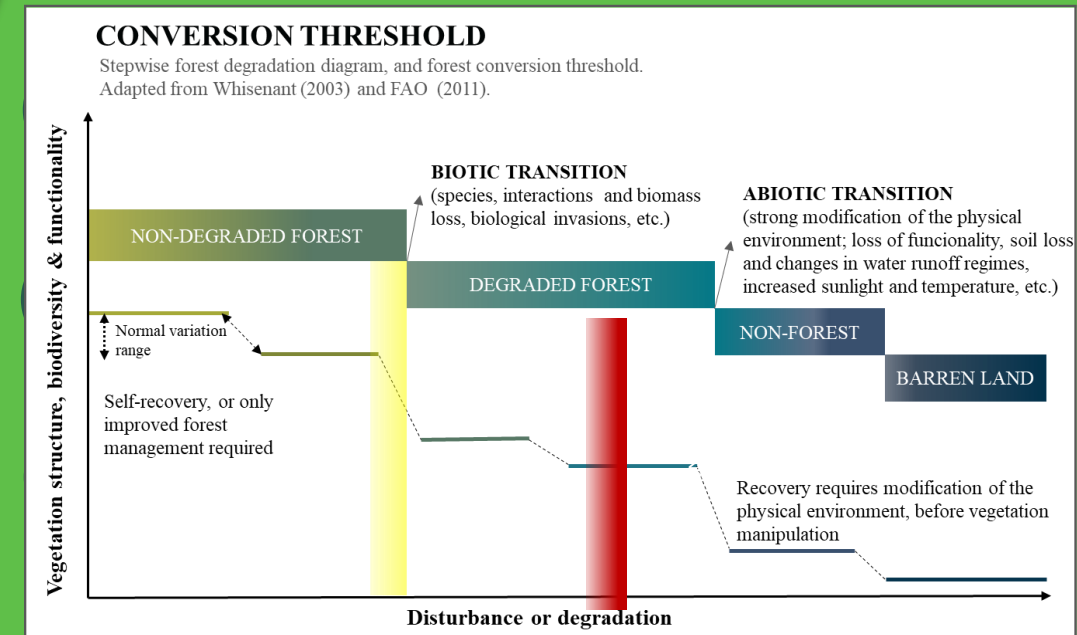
CONVERSION THRESHOLD

Stepwise forest degradation diagram, and forest conversion threshold. Adapted from Whisenant (2003) and FAO (2011).

Vegetation structure, biodiversity & functionality

BIOTIC TRANSITION
(species, interactions and biomass loss, biological invasions, etc.)

ABIOTIC TRANSITION
(strong modification of the physical environment; loss of funcionality, soil loss and changes in water runoff regimes, increased sunlight and temperature, etc.)

NON-DEGRADED FOREST

DEGRADED FOREST

NON-FOREST

BARREN LAND

Normal variation range

Self-recovery, or only improved forest management required

Recovery requires modification of the physical environment, before vegetation manipulation

Disturbance or degradation